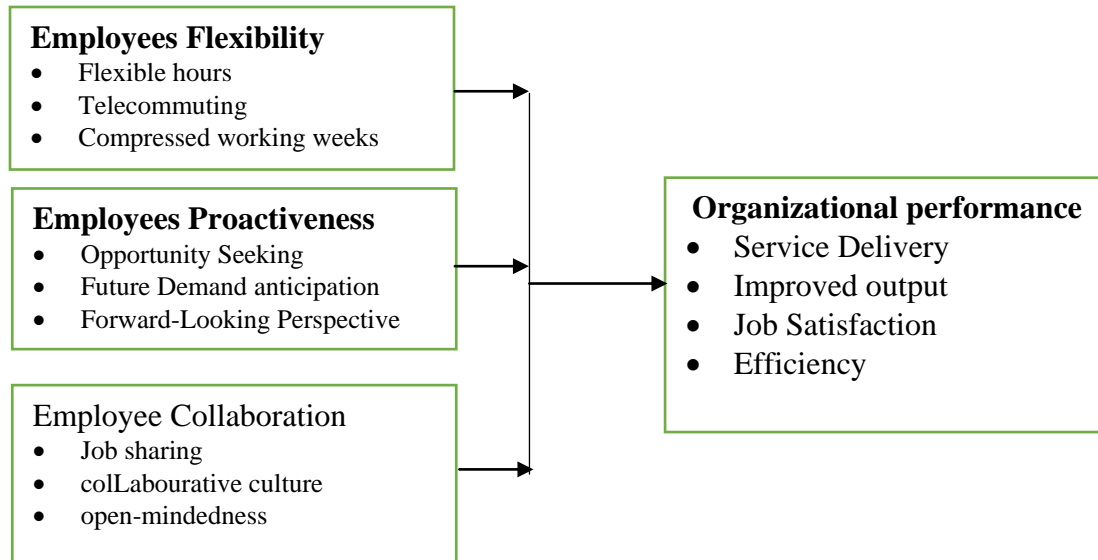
**Employees Flexibility**
- Flexible hours
- Telecommuting
- Compressed working weeks

**Employees Proactiveness**
- Opportunity Seeking
- Future Demand anticipation
- Forward-Looking Perspective

Employee Collaboration
- Job sharing
- colLabourative culture
- open-mindedness

**Organizational performance**
- Service Delivery
- Improved output
- Job Satisfaction
- Efficiency